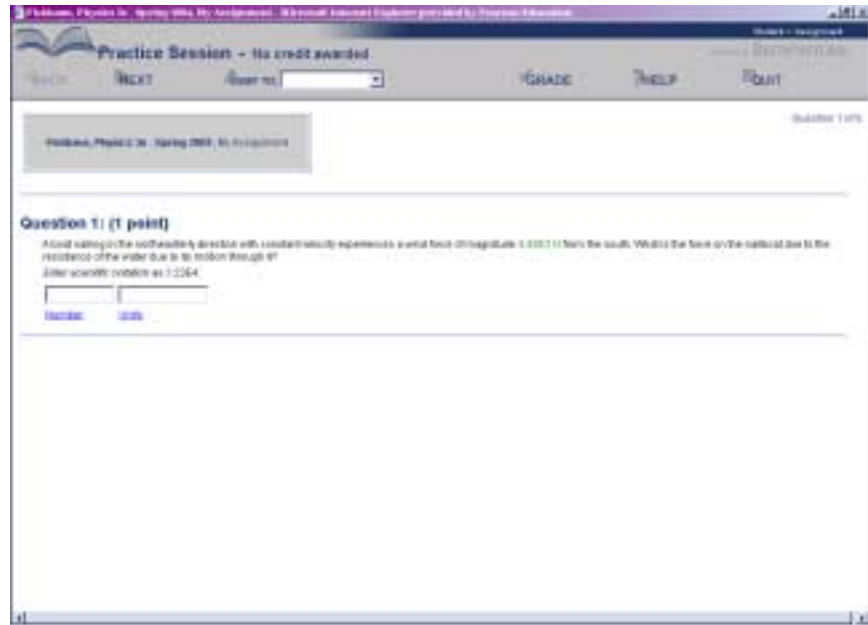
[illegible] Physics 2a - Spring 2004, My Assignment - Microsoft Internet Explorer provided by Pearson Education

Practice Session - No credit awarded

BACK NEXT Jump to: GRADE HELP QUIT

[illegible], Physics 2a - Spring 2004, My Assignment

Question 1 of 5

Question 1: (1 point)

A boat sailing in the southeasterly direction with constant velocity experiences a wind force of magnitude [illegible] from the south. What is the force on the sailboat due to the resistance of the water due to its motion through it?

Enter scientific notation as 1.23E4

Number Units